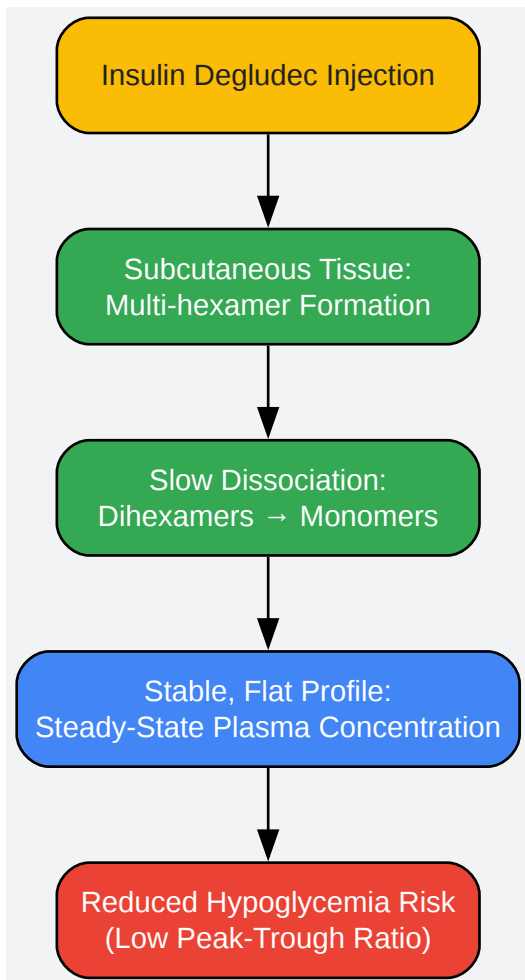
Insulin Degludec Injection

Subcutaneous Tissue:
Multi-hexamer Formation

Slow Dissociation:
Dihexamers → Monomers

Stable, Flat Profile:
Steady-State Plasma Concentration

Reduced Hypoglycemia Risk
(Low Peak-Trough Ratio)